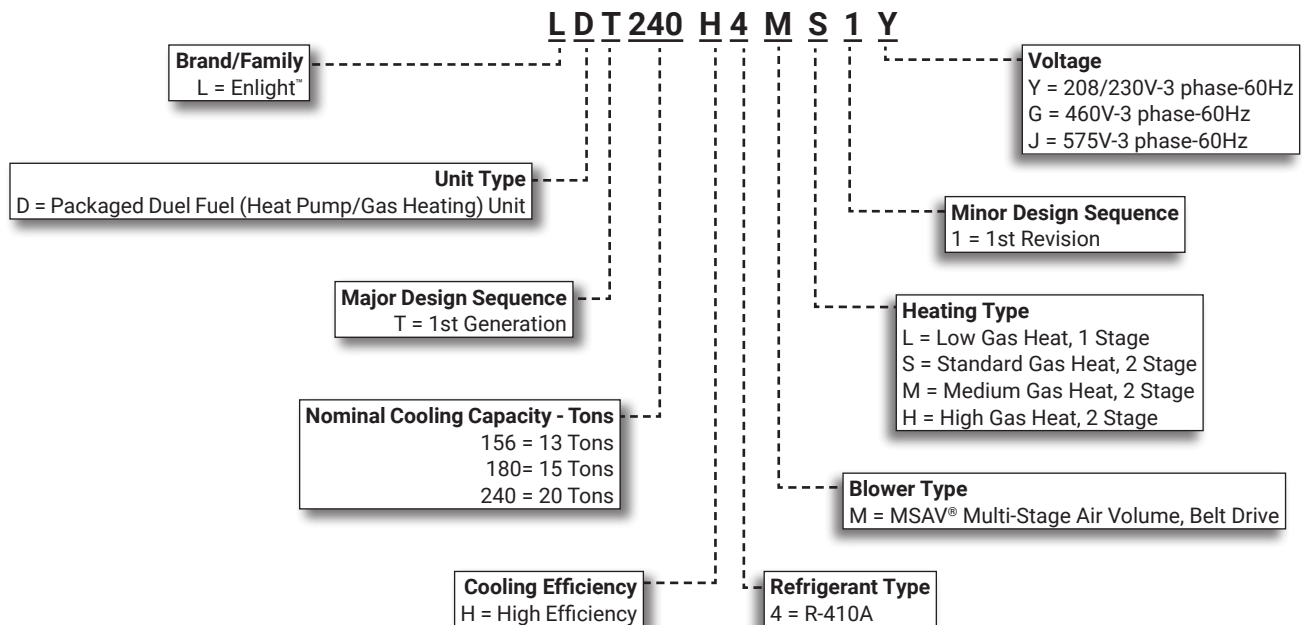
L D T 240 H 4 M S 1 Y

Brand/Family
L = Enlight™

Unit Type
D = Packaged Duel Fuel (Heat Pump/Gas Heating) Unit

Major Design Sequence
T = 1st Generation

Nominal Cooling Capacity - Tons
156 = 13 Tons
180= 15 Tons
240 = 20 Tons

Cooling Efficiency
H = High Efficiency

Refrigerant Type
4 = R-410A

Blower Type
M = MSAV® Multi-Stage Air Volume, Belt Drive

Heating Type
L = Low Gas Heat, 1 Stage
S = Standard Gas Heat, 2 Stage
M = Medium Gas Heat, 2 Stage
H = High Gas Heat, 2 Stage

Minor Design Sequence
1 = 1st Revision

Voltage
Y = 208/230V-3 phase-60Hz
G = 460V-3 phase-60Hz
J = 575V-3 phase-60Hz